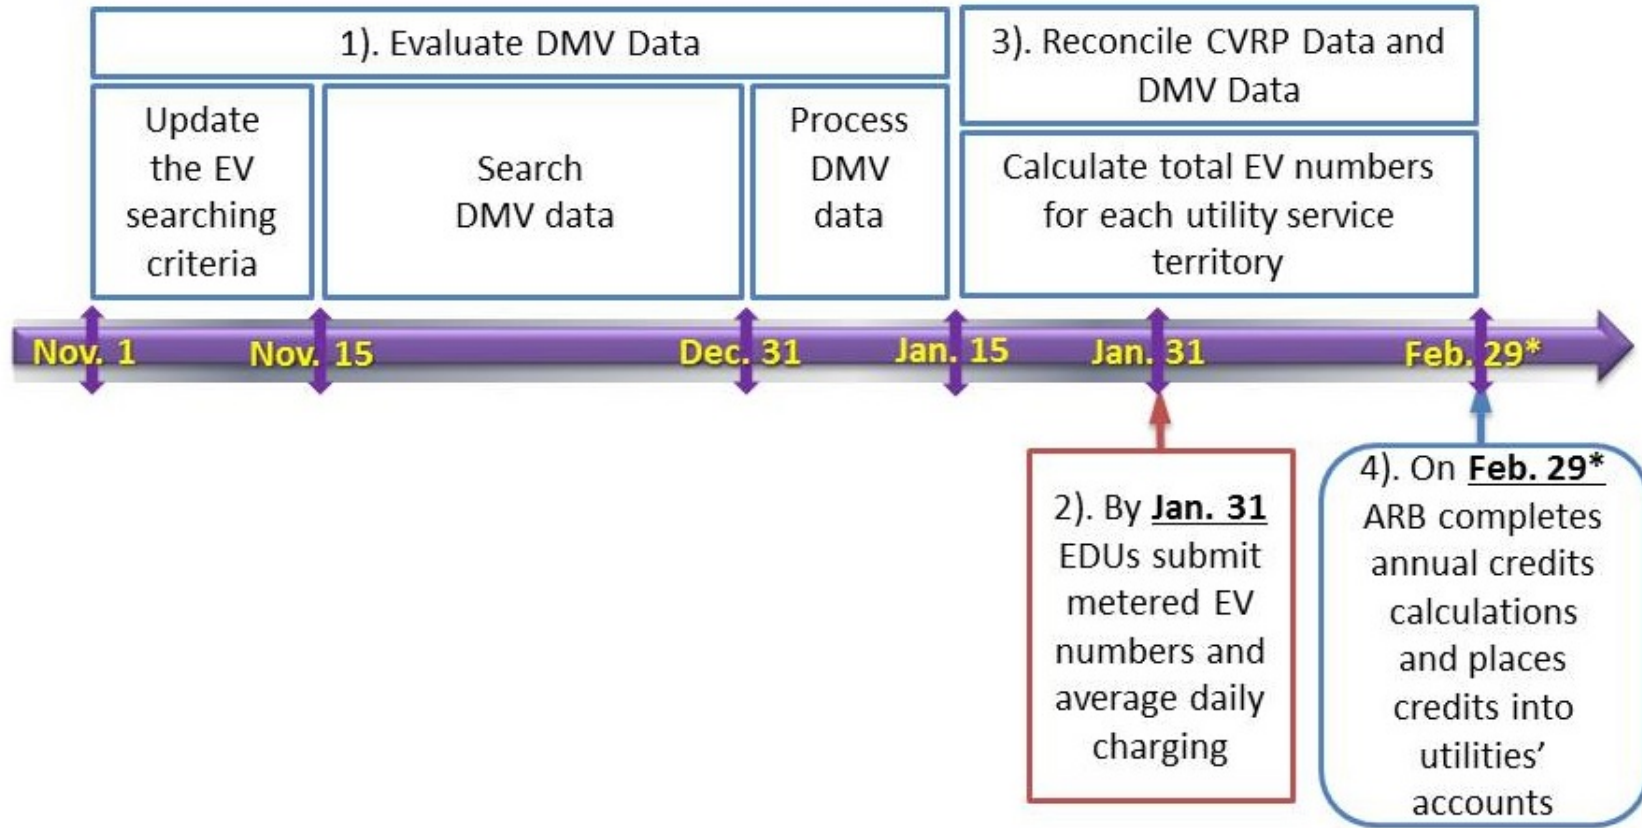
1). Evaluate DMV Data

Update the EV searching criteria

Search DMV data

Process DMV data

3). Reconcile CVRP Data and DMV Data

Calculate total EV numbers for each utility service territory

Nov. 1

Nov. 15

Dec. 31

Jan. 15

Jan. 31

Feb. 29*

2). By **Jan. 31** EDUs submit metered EV numbers and average daily charging

4). On **Feb. 29*** ARB completes annual credits calculations and places credits into utilities' accounts